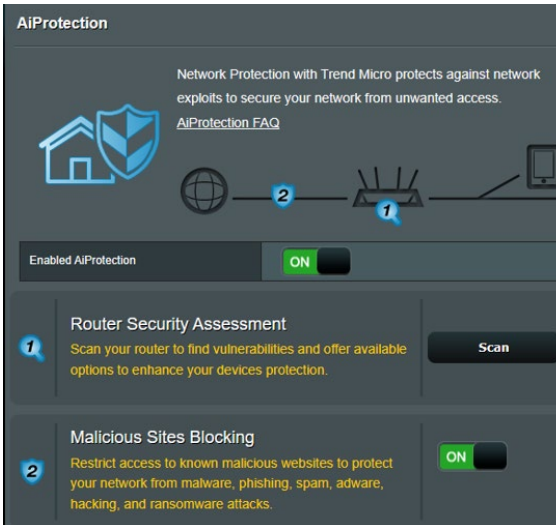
AiProtection

Network Protection with Trend Micro protects against network exploits to secure your network from unwanted access.
AiProtection FAQ

2

1

Enabled AiProtection

ON

1

Router Security Assessment
Scan your router to find vulnerabilities and offer available options to enhance your devices protection.

Scan

2

Malicious Sites Blocking
Restrict access to known malicious websites to protect your network from malware, phishing, spam, adware, hacking, and ransomware attacks.

ON